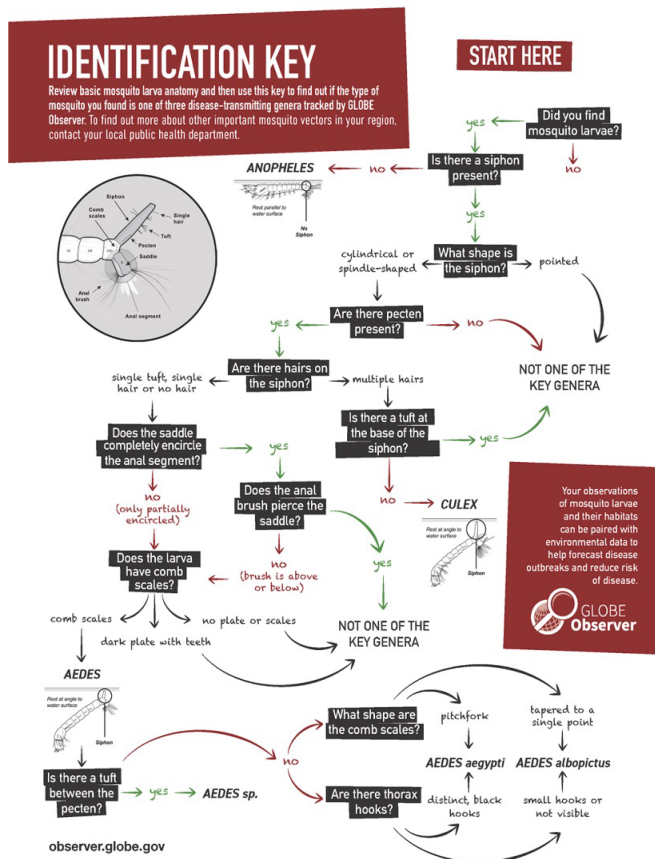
IDENTIFICATION KEY

Review basic mosquito larva anatomy and then use this key to find out if the type of mosquito you found is one of three disease-transmitting genera tracked by GLOBE Observer. To find out more about other important mosquito vectors in your region, contact your local public health department.

START HERE

Did you find mosquito larvae?

yes

no

Is there a siphon present?

no

ANOPHELES

Rest parallel to water surface

No Siphon

yes

Siphon
Comb scales
Single hair
Tuft
Pecten
Saddle
Anal brush
Anal segment

What shape is the siphon?

cylindrical or spindle-shaped

pointed

Are there pecten present?

yes

no

NOT ONE OF THE KEY GENERA

Are there hairs on the siphon?

single tuft, single hair or no hair

multiple hairs

Is there a tuft at the base of the siphon?

yes

no

CULEX

Rest at angle to water surface

Siphon

Does the saddle completely encircle the anal segment?

yes

no (only partially encircled)

Does the anal brush pierce the saddle?

no (brush is above or below)

yes

Your observations of mosquito larvae and their habitats can be paired with environmental data to help forecast disease outbreaks and reduce risk of disease.

GLOBE Observer

Does the larva have comb scales?

comb scales

dark plate with teeth

no plate or scales

NOT ONE OF THE KEY GENERA

AEDES

Rest at angle to water surface

Siphon

What shape are the comb scales?

pitchfork

tapered to a single point

AEDES aegypti

AEDES albopictus

no

Is there a tuft between the pecten?

yes

AEDES sp.

Are there thorax hooks?

distinct, black hooks

small hooks or not visible

observer.globe.gov